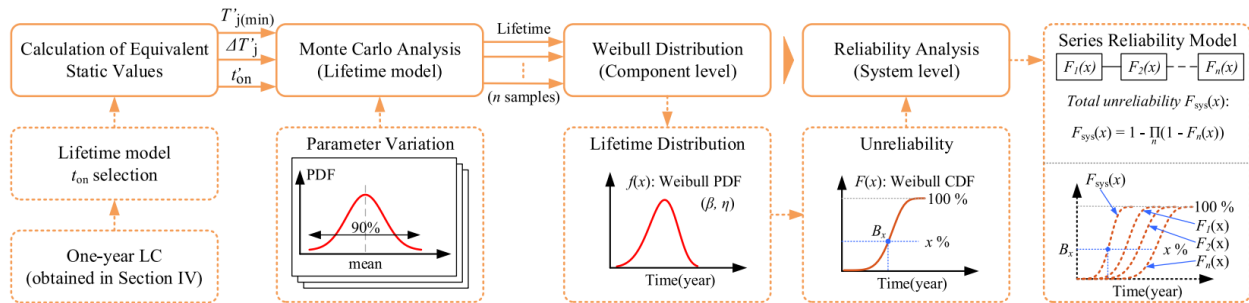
Calculation of Equivalent Static Values

$T'_{j(min)}$

$\Delta T'_j$

$t'_{on}$

Monte Carlo Analysis (Lifetime model)

Lifetime

($n$ samples)

Weibull Distribution (Component level)

Reliability Analysis (System level)

Series Reliability Model

$F_1(x)$ $F_2(x)$ $F_n(x)$

Total unreliability $F_{sys}(x)$:

$F_{sys}(x) = 1 - \prod_n (1 - F_n(x))$

Lifetime model $t_{on}$ selection

One-year LC (obtained in Section IV)

Parameter Variation

PDF

90%

mean

Lifetime Distribution

$f(x)$: Weibull PDF

($\beta$, $\eta$)

Time(year)

Unreliability

$F(x)$: Weibull CDF

100 %

$B_x$

$x$ %

Time(year)

$F_{sys}(x)$

100 %

$F_1$(x)

$x$ %

$F_2$(x)

$B_x$

$F_n$(x)

Time(year)